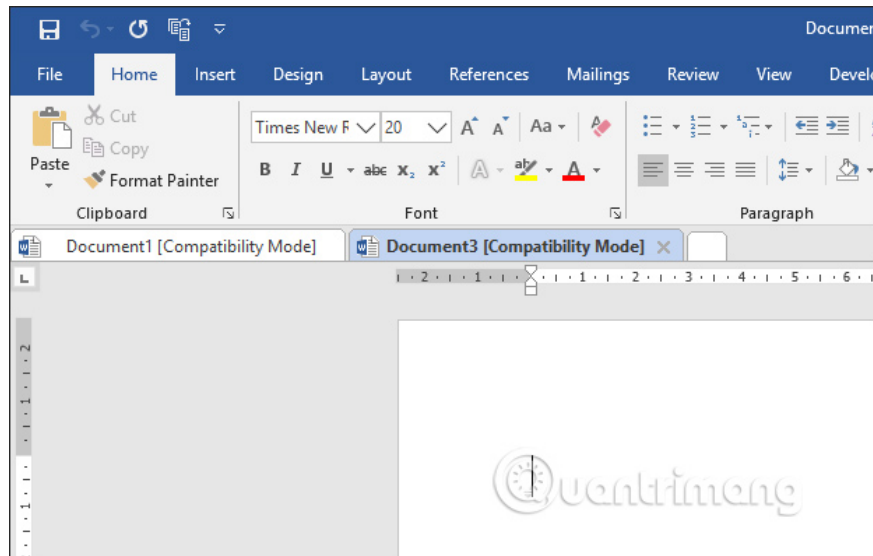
Documer

File Home Insert Design Layout References Mailings Review View Develo

Paste
Cut
Copy
Format Painter
Clipboard

Times New R
20
Aa
B I U abc $x_2$ $x^2$
A
Font

Paragraph

Document1 [Compatibility Mode]
Document3 [Compatibility Mode]

2 1 1 2 3 4 5 6

Quantrimang